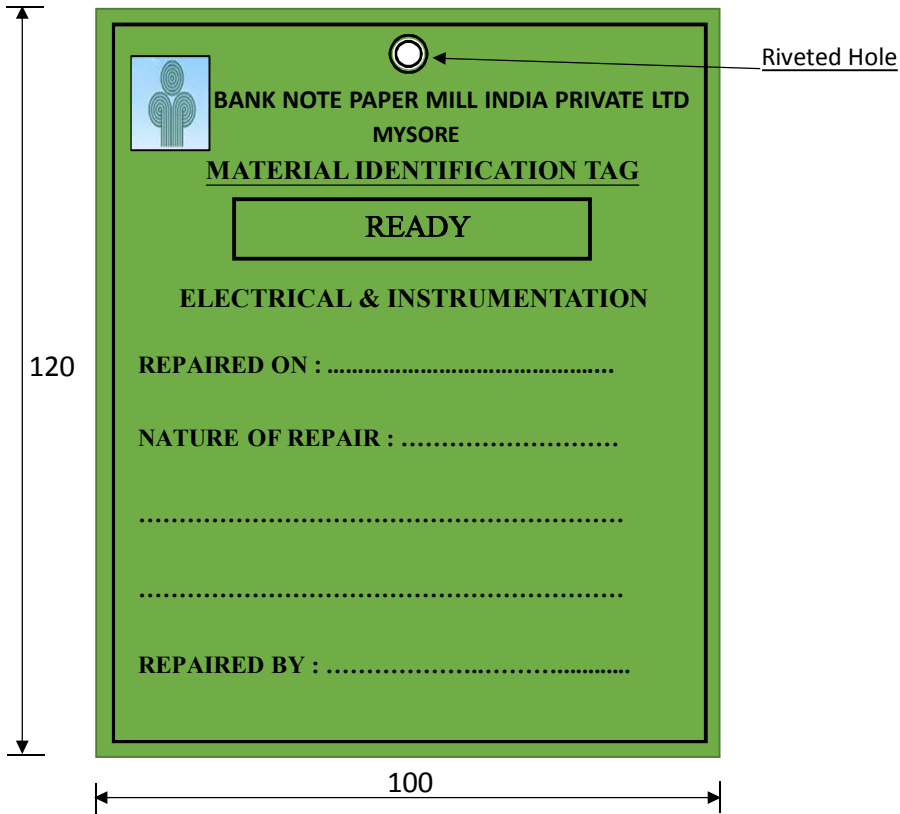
Riveted Hole

BANK NOTE PAPER MILL INDIA PRIVATE LTD
MYSORE

MATERIAL IDENTIFICATION TAG

READY

ELECTRICAL & INSTRUMENTATION

REPAIRED ON : ..........................................

NATURE OF REPAIR : ………………………

…………………………………………………

…………………………………………………

REPAIRED BY : ……………………..........

120

100